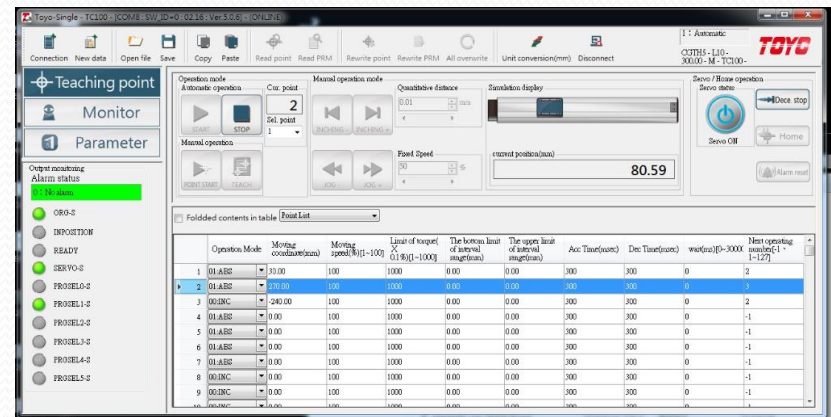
Toyo-Single - TC100 - [COM8 - SW ID=0 - 02.16 - Ver 5.0.6] - [ONLINE]

Connection New data Open file Save Copy Paste Read point Read PRM Rewrite point Rewrite PRM All overwrite Unit conversion(mm) Disconnect

1 : Automatic
C0TH5 - L10 - 300.00 - M - TC100 -

TOYO

Teaching point
Monitor
Parameter

Output monitoring
Alarm status
0 : No alarm
ORG-S
INPOSITION
READY
SERVO-S
PRGSEL0-S
PRGSEL1-S
PRGSEL2-S
PRGSEL3-S
PRGSEL4-S
PRGSEL5-S

Operation mode
Automatic operation
START STOP
Cur. point
2
Sel. point
1
Manual operation
POINT START TEACH

Manual operation mode
Quantitative distance
0.01 mm
INCHING - INCHING +
Fixed Speed
50 %
JOG - JOG +

Simulation display
current position(mm)
80.59

Servo / Home operation
Servo status
Servo ON
Dece. stop
Home
Alarm reset

Foldded contents in table Point List

| | Operation Mode | Moving coordinate(mm) | Moving speed(%)[1~100] | Limit of torque( X 0.1%)[1~1000] | The bottom limit of interval stage(mm) | The upper limit of interval stage(mm) | Acc Time(msec) | Dec Time(msec) | wait(ms)[0~3000 | Next operating number[-1 ~ 1~127] |
|---|---|---|---|---|---|---|---|---|---|---|
| 1 | 01:ABS | 30.00 | 100 | 1000 | 0.00 | 0.00 | 300 | 300 | 0 | 2 |
| 2 | 01:ABS | 270.00 | 100 | 1000 | 0.00 | 0.00 | 300 | 300 | 0 | 3 |
| 3 | 00:INC | -240.00 | 100 | 1000 | 0.00 | 0.00 | 300 | 300 | 0 | 2 |
| 4 | 01:ABS | 0.00 | 100 | 1000 | 0.00 | 0.00 | 300 | 300 | 0 | -1 |
| 5 | 01:ABS | 0.00 | 100 | 1000 | 0.00 | 0.00 | 300 | 300 | 0 | -1 |
| 6 | 01:ABS | 0.00 | 100 | 1000 | 0.00 | 0.00 | 300 | 300 | 0 | -1 |
| 7 | 01:ABS | 0.00 | 100 | 1000 | 0.00 | 0.00 | 300 | 300 | 0 | -1 |
| 8 | 00:INC | 0.00 | 100 | 1000 | 0.00 | 0.00 | 300 | 300 | 0 | -1 |
| 9 | 00:INC | 0.00 | 100 | 1000 | 0.00 | 0.00 | 300 | 300 | 0 | -1 |